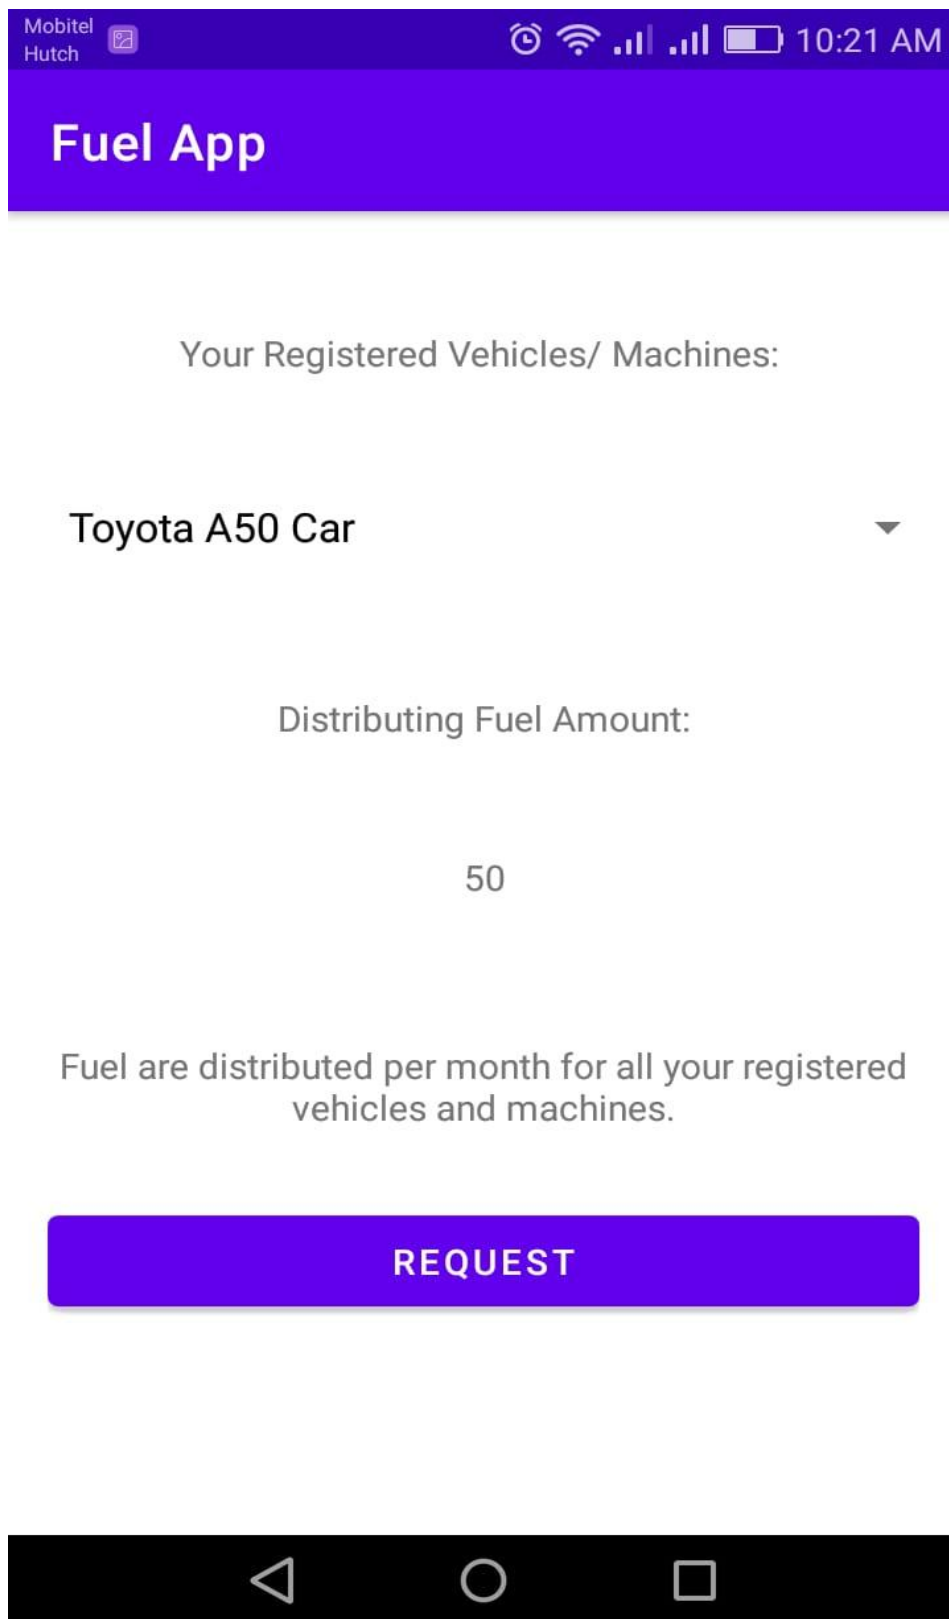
Mobitel
Hutch

10:21 AM

Fuel App

Your Registered Vehicles/ Machines:

Toyota A50 Car

Distributing Fuel Amount:

50

Fuel are distributed per month for all your registered vehicles and machines.

REQUEST